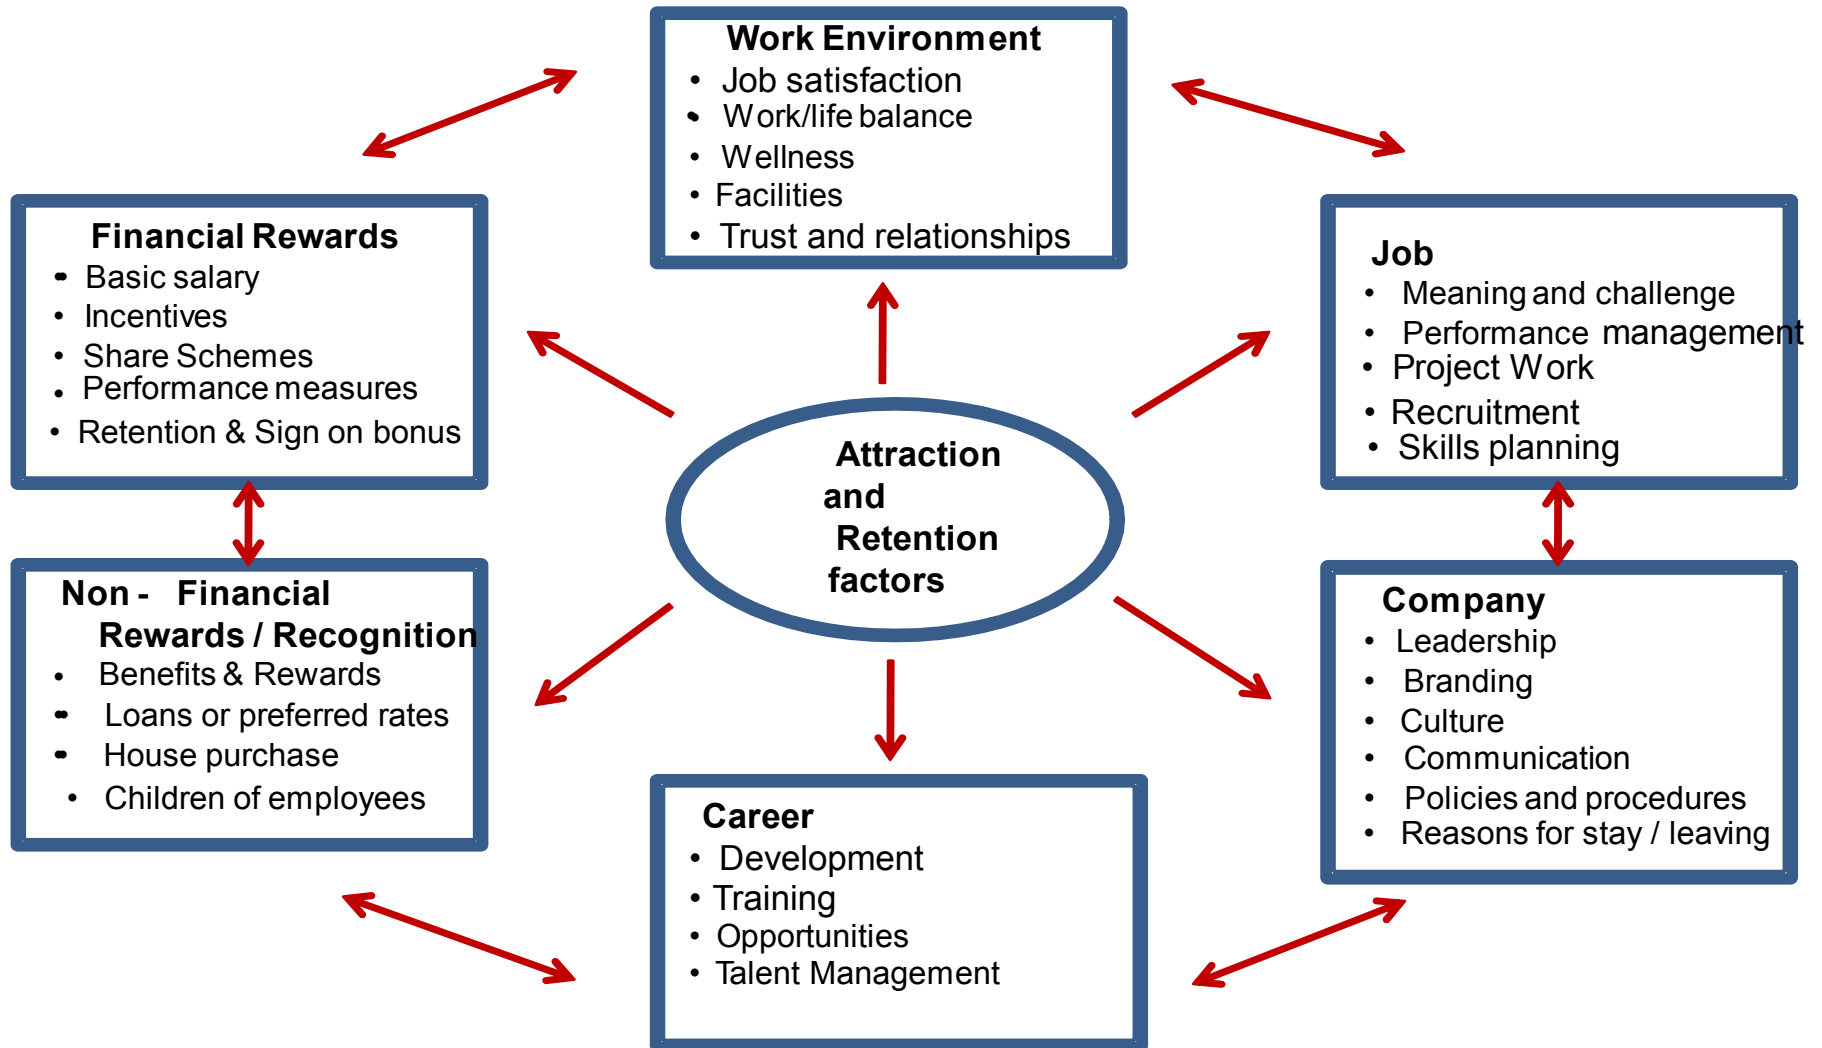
Work Environment
- Job satisfaction
- Work/life balance
- Wellness
- Facilities
- Trust and relationships

Financial Rewards
- Basic salary
- Incentives
- Share Schemes
- Performance measures
- Retention & Sign on bonus

Job
- Meaning and challenge
- Performance management
- Project Work
- Recruitment
- Skills planning

Attraction and Retention factors

Non - Financial Rewards / Recognition
- Benefits & Rewards
- Loans or preferred rates
- House purchase
- Children of employees

Company
- Leadership
- Branding
- Culture
- Communication
- Policies and procedures
- Reasons for stay / leaving

Career
- Development
- Training
- Opportunities
- Talent Management